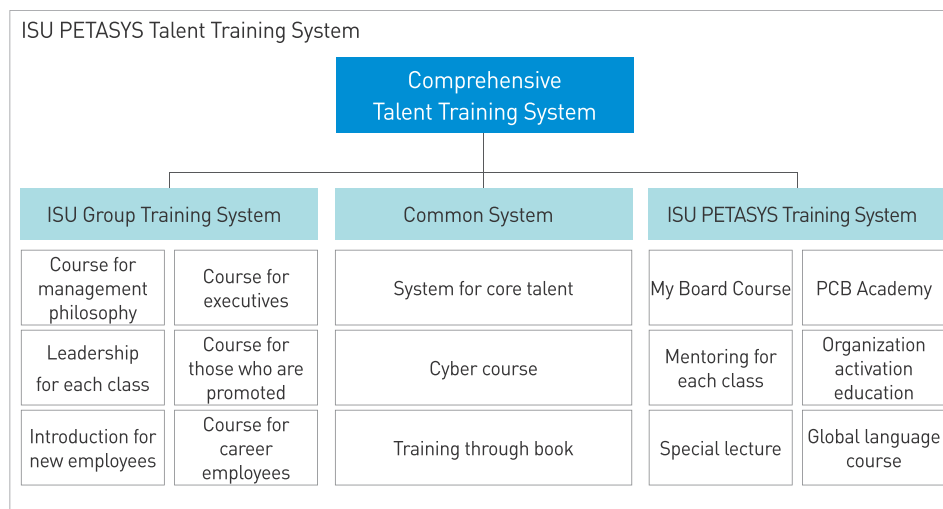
ISU PETASYS Talent Training System

Comprehensive Talent Training System

ISU Group Training System

Course for management philosophy

Course for executives

Leadership for each class

Course for those who are promoted

Introduction for new employees

Course for career employees

Common System

System for core talent

Cyber course

Training through book

ISU PETASYS Training System

My Board Course

PCB Academy

Mentoring for each class

Organization activation education

Special lecture

Global language course